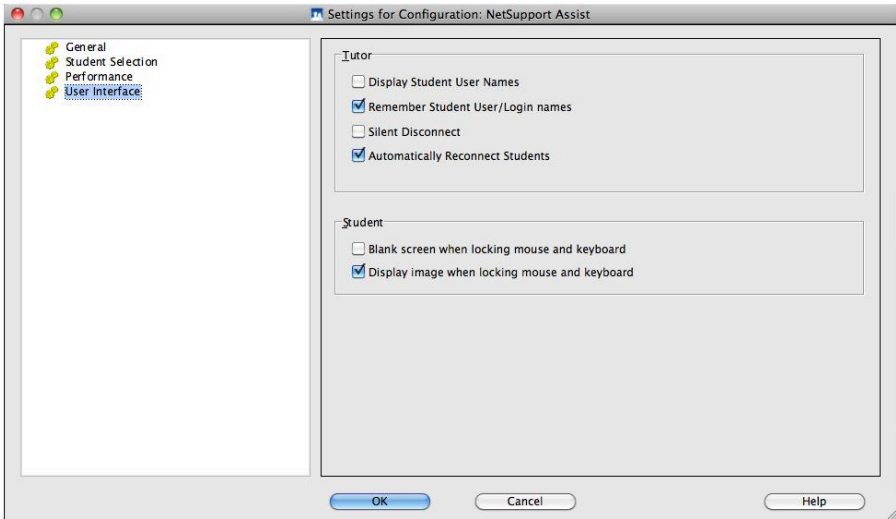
Settings for Configuration: NetSupport Assist

General
Student Selection
Performance
User Interface

Tutor

Display Student User Names

Remember Student User/Login names

Silent Disconnect

Automatically Reconnect Students

Student

Blank screen when locking mouse and keyboard

Display image when locking mouse and keyboard

OK

Cancel

Help